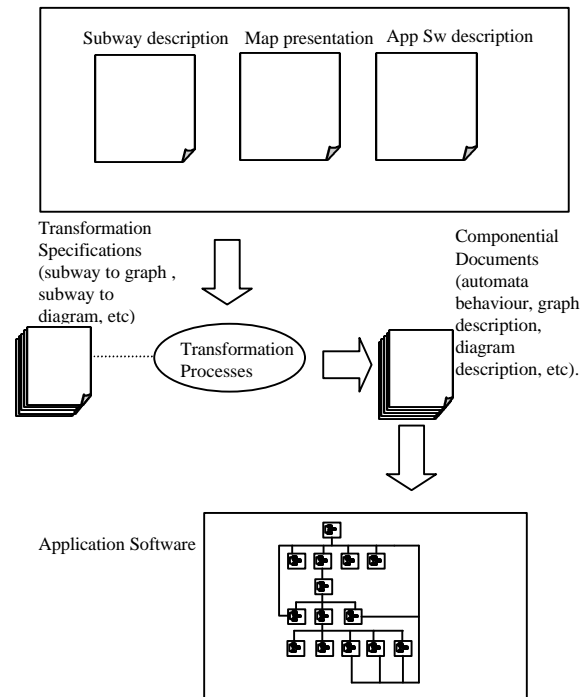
Subway description Map presentation App Sw description

Transformation Specifications (subway to graph , subway to diagram, etc)

Transformation Processes

Componential Documents (automata behaviour, graph description, diagram description, etc).

Application Software